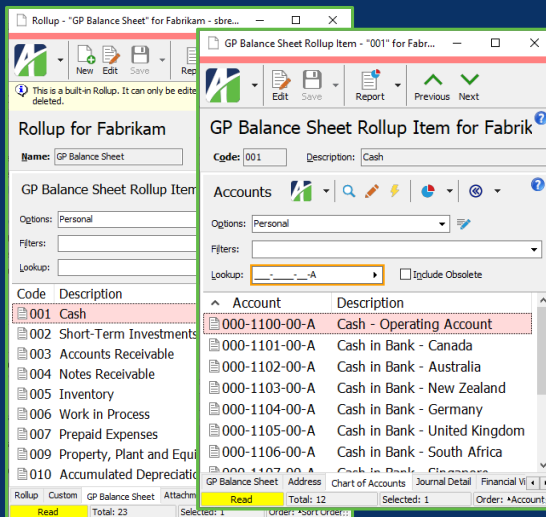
Rollup - "GP Balance Sheet" for Fabrikam - sbre

New Edit Save Rep

This is a built-in Rollup. It can only be edite deleted.

Rollup for Fabrikam

Name: GP Balance Sheet

GP Balance Sheet Rollup Item

Options: Personal

Filters:

Lookup:

| Code | Description |
|---|---|
| 001 | Cash |
| 002 | Short-Term Investments |
| 003 | Accounts Receivable |
| 004 | Notes Receivable |
| 005 | Inventory |
| 006 | Work in Process |
| 007 | Prepaid Expenses |
| 009 | Property, Plant and Equi |
| 010 | Accumulated Depreciati |

Rollup Custom GP Balance Sheet Attachm

Read Total: 23 Selected: 1 Order: *Sort Order:

GP Balance Sheet Rollup Item - "001" for Fabr

Edit Save Report Previous Next

GP Balance Sheet Rollup Item for Fabrik

Code: 001 Description: Cash

Accounts

Options: Personal

Filters:

Lookup: ___-____-__-A Include Obsolete

| Account | Description |
|---|---|
| 000-1100-00-A | Cash - Operating Account |
| 000-1101-00-A | Cash in Bank - Canada |
| 000-1102-00-A | Cash in Bank - Australia |
| 000-1103-00-A | Cash in Bank - New Zealand |
| 000-1104-00-A | Cash in Bank - Germany |
| 000-1105-00-A | Cash in Bank - United Kingdom |
| 000-1106-00-A | Cash in Bank - South Africa |

GP Balance Sheet Address Chart of Accounts Journal Detail Financial Vi

Read Total: 12 Selected: 1 Order: *Account